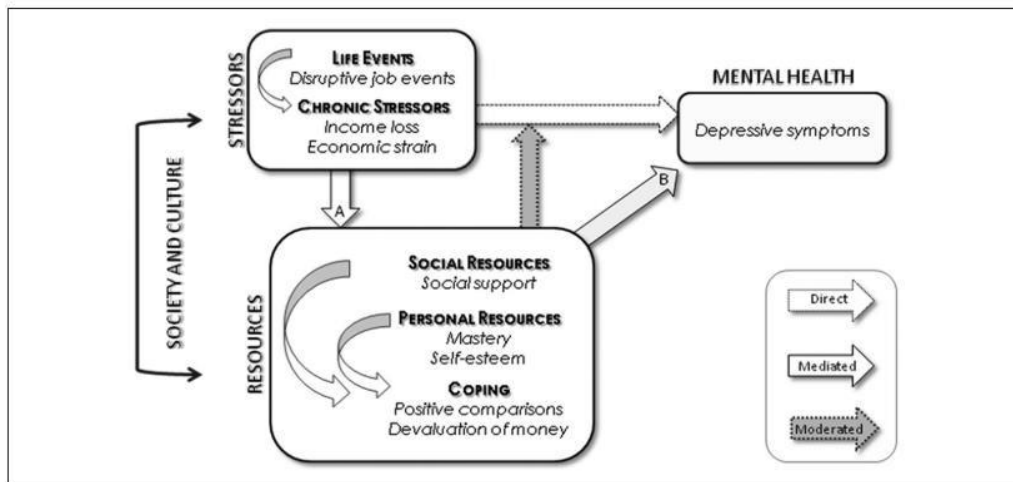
SOCIETY AND CULTURE

STRESSORS

LIFE EVENTS
Disruptive job events

CHRONIC STRESSORS
Income loss
Economic strain

MENTAL HEALTH
Depressive symptoms

A

B

RESOURCES

SOCIAL RESOURCES
Social support

PERSONAL RESOURCES
Mastery
Self-esteem

COPING
Positive comparisons
Devaluation of money

Direct

Mediated

Moderated